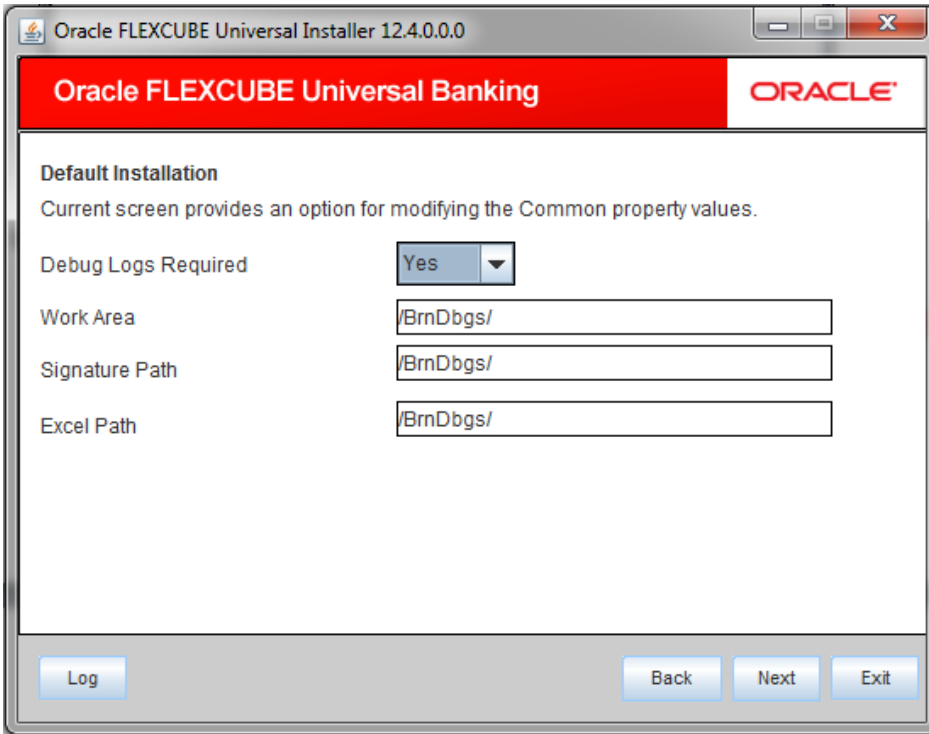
Oracle FLEXCUBE Universal Installer 12.4.0.0.0

Oracle FLEXCUBE Universal Banking

ORACLE

Default Installation

Current screen provides an option for modifying the Common property values.

Debug Logs Required
Yes

Work Area
/BrnDbgs/

Signature Path
/BrnDbgs/

Excel Path
/BrnDbgs/

Log

Back

Next

Exit